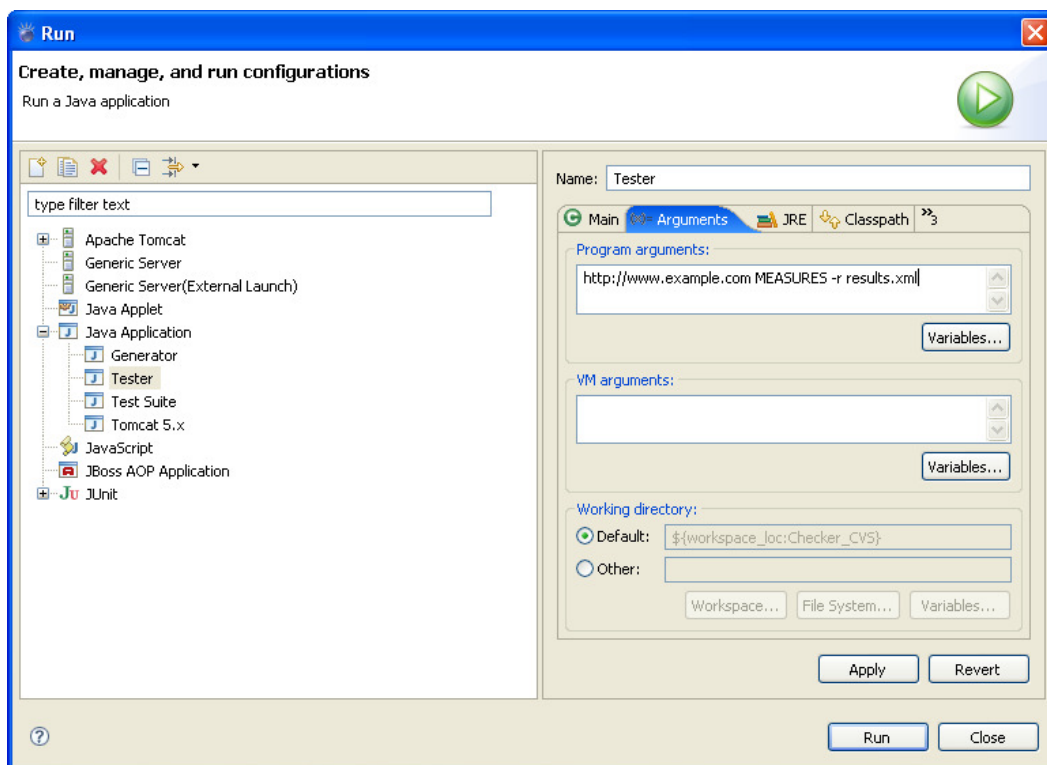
Run

Create, manage, and run configurations

Run a Java application

type filter text

Apache Tomcat
Generic Server
Generic Server(External Launch)
Java Applet
Java Application
Generator
Tester
Test Suite
Tomcat 5.x
JavaScript
JBoss AOP Application
JUnit

Name: Tester

Main | Arguments | JRE | Classpath | »3

Program arguments:

http://www.example.com MEASURES -r results.xml

Variables...

VM arguments:

Variables...

Working directory:

Default: ${workspace_loc:Checker_CVS}

Other:

Workspace... File System... Variables...

Apply Revert

Run Close